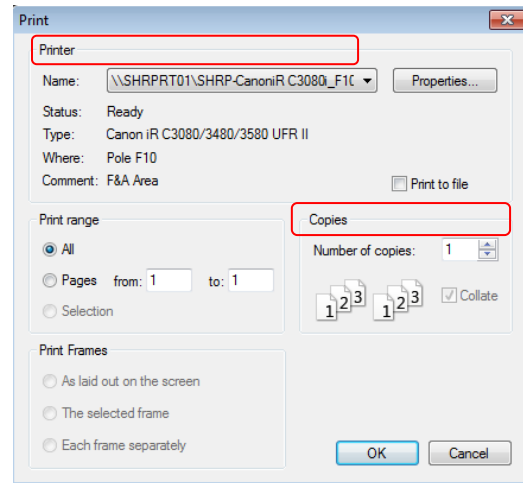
Print

Printer

Name: \\SHRPRT01\SHRP-CanoniR C3080i_F1C

Properties...

Status: Ready
Type: Canon iR C3080/3480/3580 UFR II
Where: Pole F10
Comment: F&A Area

Print to file

Print range

All

Pages from: 1 to: 1

Selection

Copies

Number of copies: 1

1 2 3 1 2 3

Collate

Print Frames

As laid out on the screen

The selected frame

Each frame separately

OK

Cancel